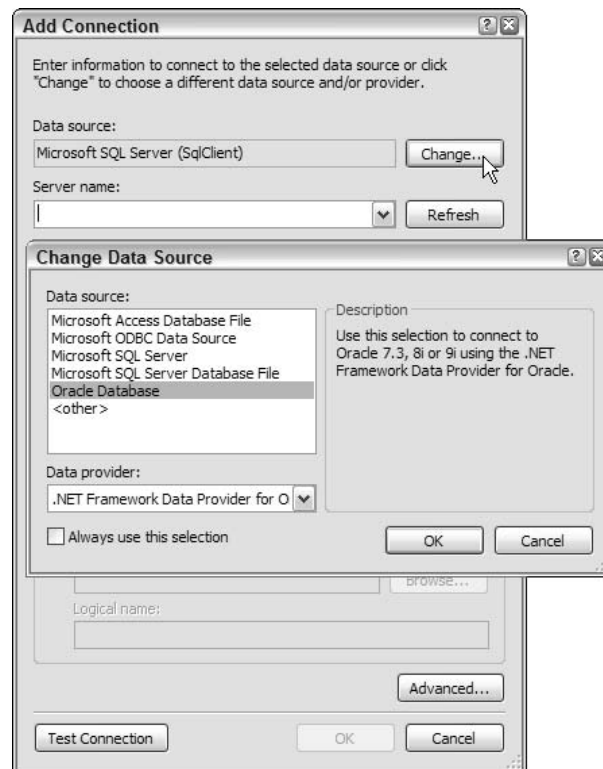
Add Connection

Enter information to connect to the selected data source or click "Change" to choose a different data source and/or provider.

Data source:

Microsoft SQL Server (SqlClient)

Change...

Server name:

Refresh

Change Data Source

Data source:

Microsoft Access Database File
Microsoft ODBC Data Source
Microsoft SQL Server
Microsoft SQL Server Database File
Oracle Database
<other>

Description

Use this selection to connect to Oracle 7.3, 8i or 9i using the .NET Framework Data Provider for Oracle.

Data provider:

.NET Framework Data Provider for O

Always use this selection

OK

Cancel

Browse...

Logical name:

Advanced...

Test Connection

OK

Cancel